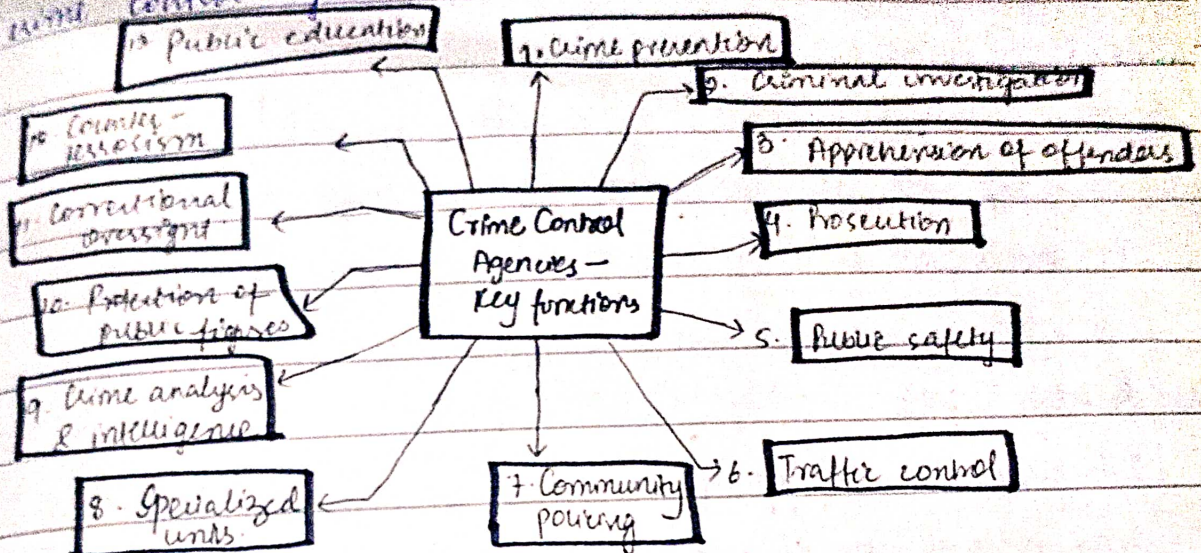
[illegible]

Crime Control Agencies — Key functions

1. Crime prevention

2. Criminal investigation

3. Apprehension of offenders

4. Prosecution

5. Public safety

6. Traffic control

7. Community policing

8. Specialized units

9. Crime analysis & intelligence

10. Protection of public figures

11. Correctional oversight

12. Counter-terrorism

13. Public education